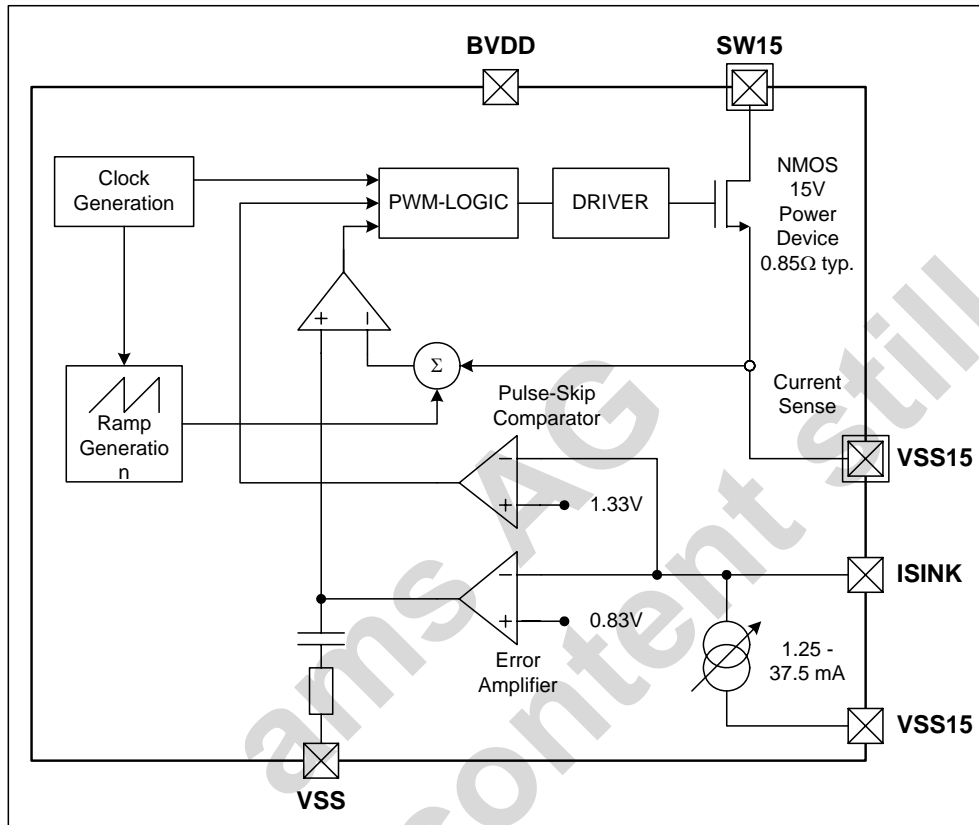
BVDD

SW15

Clock Generation

PWM-LOGIC

DRIVER

NMOS 15V Power Device 0.85Ω typ.

+

-

Σ

Ramp Generatio n

Pulse-Skip Comparator

Current Sense

VSS15

–

+

1.33V

ISINK

–

+

0.83V

Error Amplifier

1.25 - 37.5 mA

VSS15

VSS

ams AG

content still